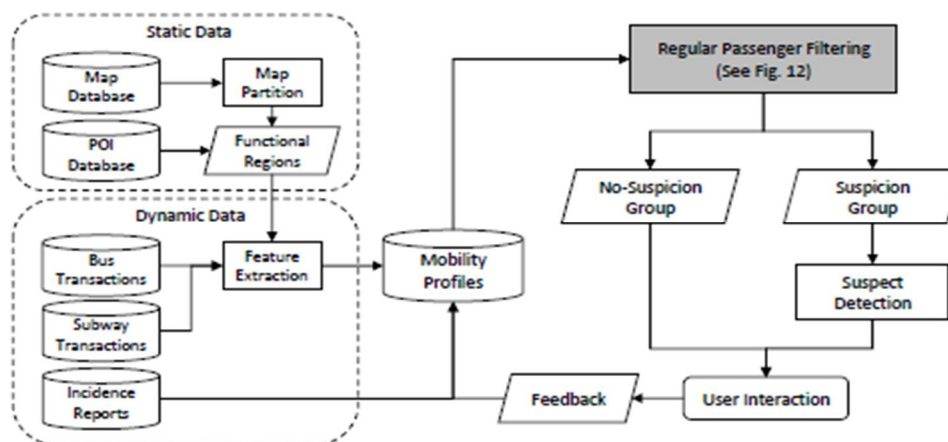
Static Data

Map Database

Map Partition

POI Database

Functional Regions

Dynamic Data

Bus Transactions

Feature Extraction

Subway Transactions

Incidence Reports

Mobility Profiles

Regular Passenger Filtering (See Fig. 12)

No-Suspicion Group

Suspicion Group

Suspect Detection

User Interaction

Feedback